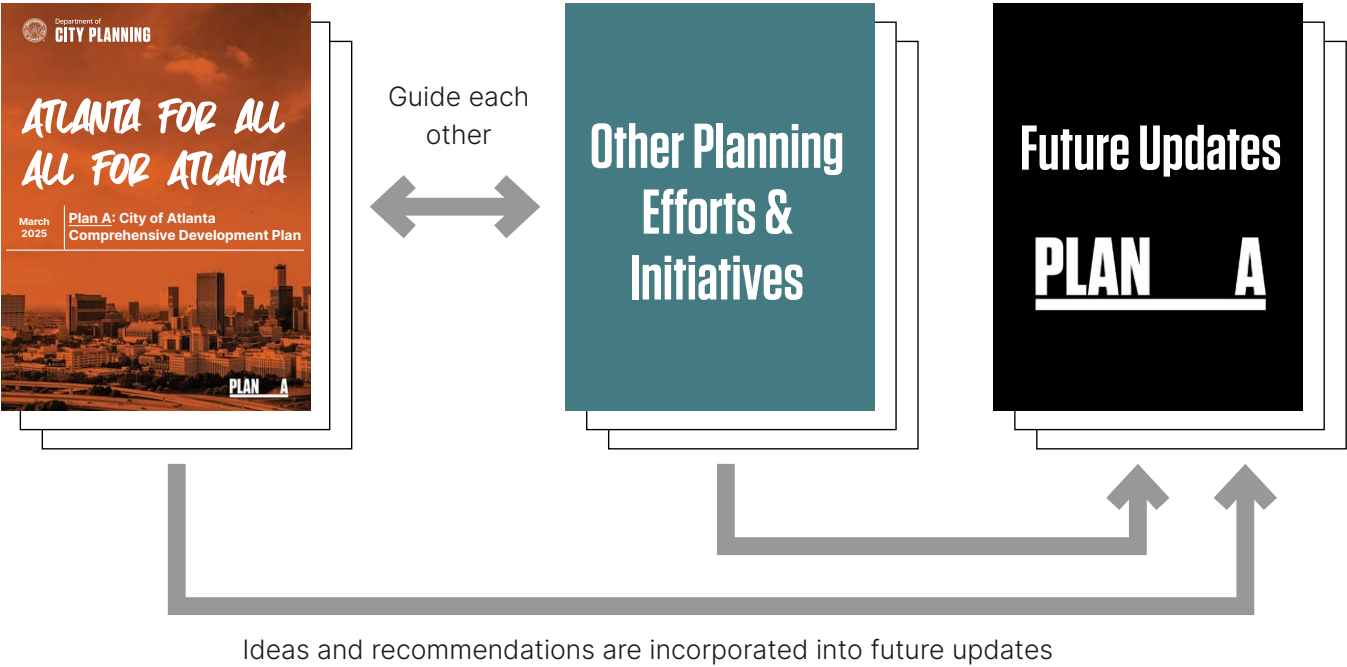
Department of
CITY PLANNING

ATLANTA FOR ALL
ALL FOR ATLANTA

March 2025

Plan A: City of Atlanta Comprehensive Development Plan

PLAN A

Guide each other

Other Planning Efforts & Initiatives

Future Updates

PLAN A

Ideas and recommendations are incorporated into future updates